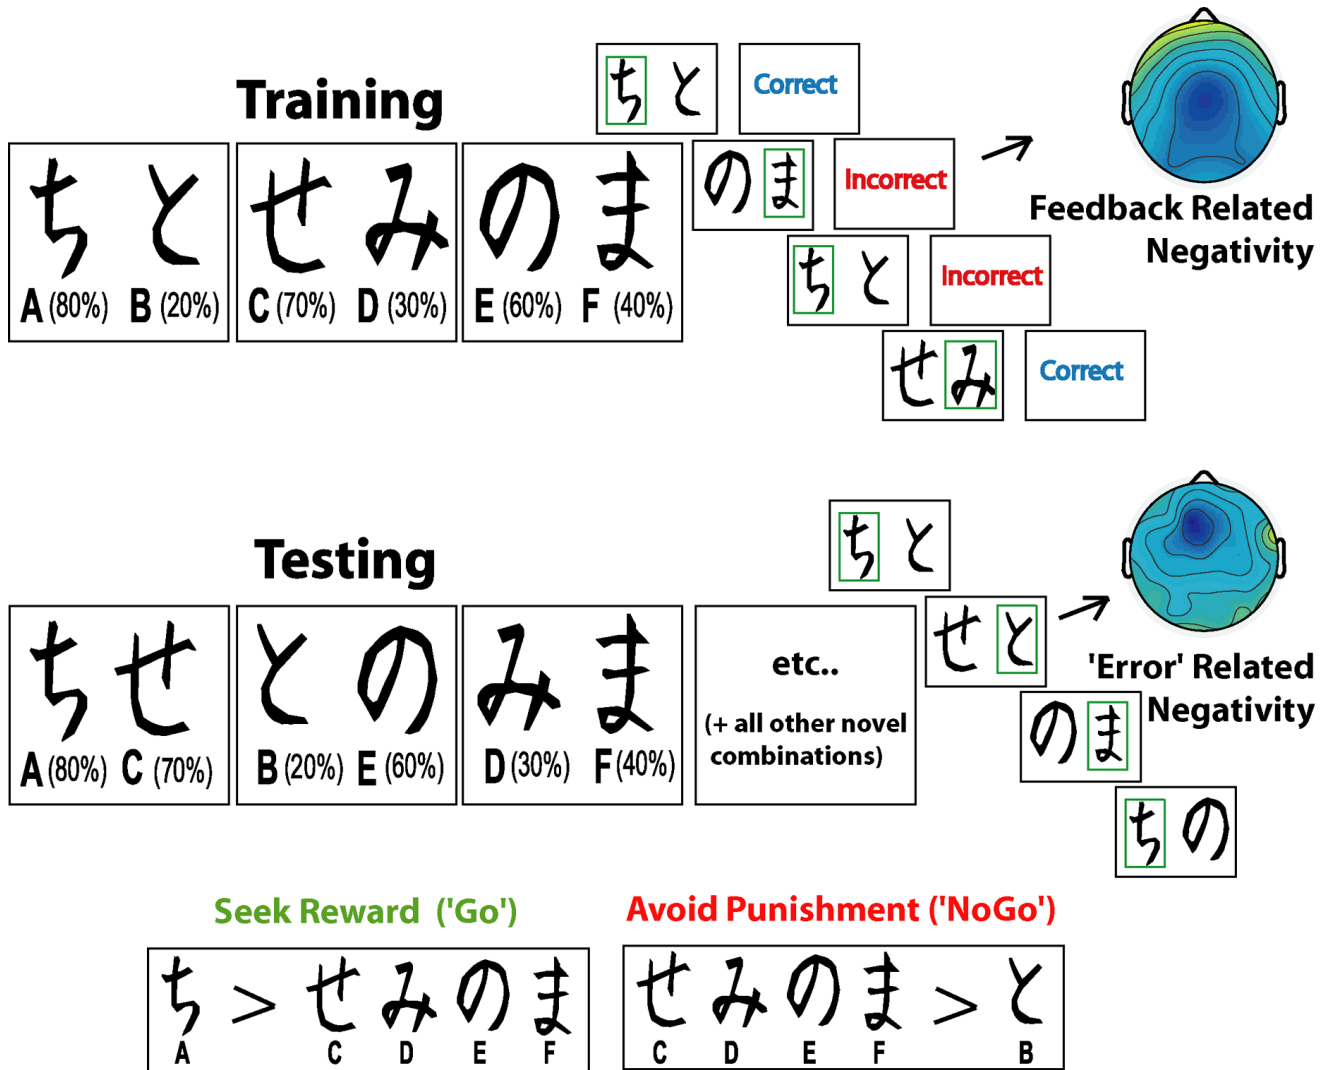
Training

ち と
A (80%) B (20%)

せ み
C (70%) D (30%)

の ま
E (60%) F (40%)

ち と Correct

の ま Incorrect

ち と Incorrect

せ み Correct

Feedback Related Negativity

Testing

ち せ
A (80%) C (70%)

と の
B (20%) E (60%)

み ま
D (30%) F (40%)

etc..
(+ all other novel combinations)

ち と

せ と

の ま

ち の

'Error' Related Negativity

Seek Reward ('Go')

ち > せ み の ま
A C D E F

Avoid Punishment ('NoGo')

せ み の ま > と
C D E F B